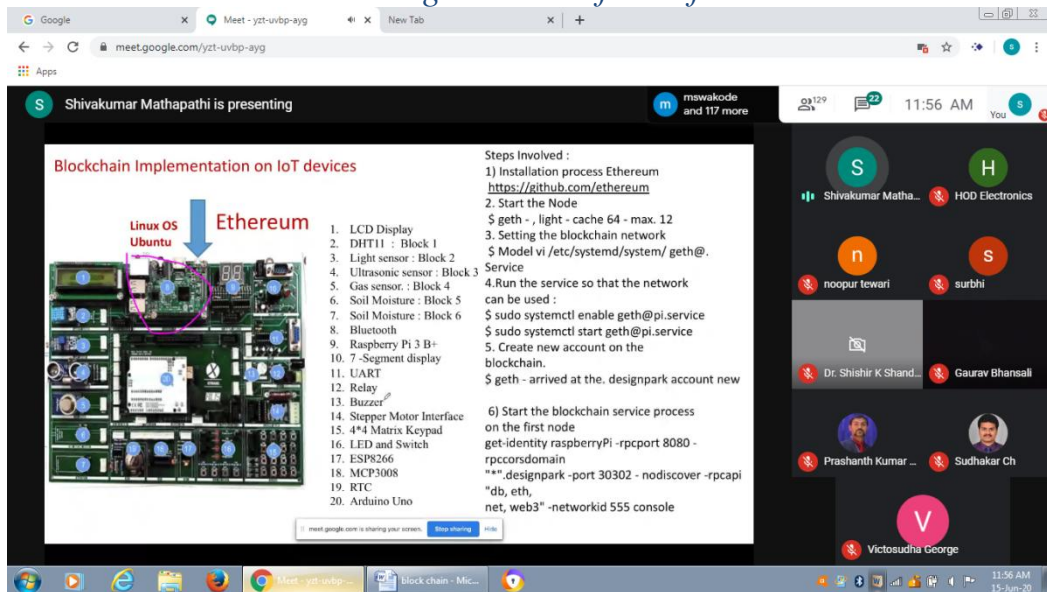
Google
Meet - yzt-uvbp-ayg
New Tab
meet.google.com/yzt-uvbp-ayg
Apps

Shivakumar Mathapathi is presenting
mswakode and 117 more
129
22
11:56 AM
You

Blockchain Implementation on IoT devices

Linux OS Ubuntu
Ethereum

1. LCD Display
2. DHT11 : Block 1
3. Light sensor : Block 2
4. Ultrasonic sensor : Block 3
5. Gas sensor. : Block 4
6. Soil Moisture : Block 5
7. Soil Moisture : Block 6
8. Bluetooth
9. Raspberry Pi 3 B+
10. 7 -Segment display
11. UART
12. Relay
13. Buzzer
14. Stepper Motor Interface
15. 4*4 Matrix Keypad
16. LED and Switch
17. ESP8266
18. MCP3008
19. RTC
20. Arduino Uno

Steps Involved :
1) Installation process Ethereum
https://github.com/ethereum
2. Start the Node
$ geth - , light - cache 64 - max. 12
3. Setting the blockchain network
$ Model vi /etc/systemd/system/ geth@. Service
4.Run the service so that the network can be used :
$ sudo systemctl enable geth@pi.service
$ sudo systemctl start geth@pi.service
5. Create new account on the blockchain.
$ geth - arrived at the. designpark account new

6) Start the blockchain service process on the first node
get-identity raspberryPi -rpcport 8080 -rpccorsdomain
"*".designpark -port 30302 - nodiscover -rpcapi "db, eth,
net, web3" -networkid 555 console

meet.google.com is sharing your screen. Stop sharing Hide

Shivakumar Matha...
HOD Electronics
noopur tewari
surbhi
Dr. Shishir K Shand...
Gaurav Bhansali
Prashanth Kumar ...
Sudhakar Ch
Victosudha George

Meet - yzt-uvbp-...
block chain - Mic...
11:56 AM
15-Jun-20